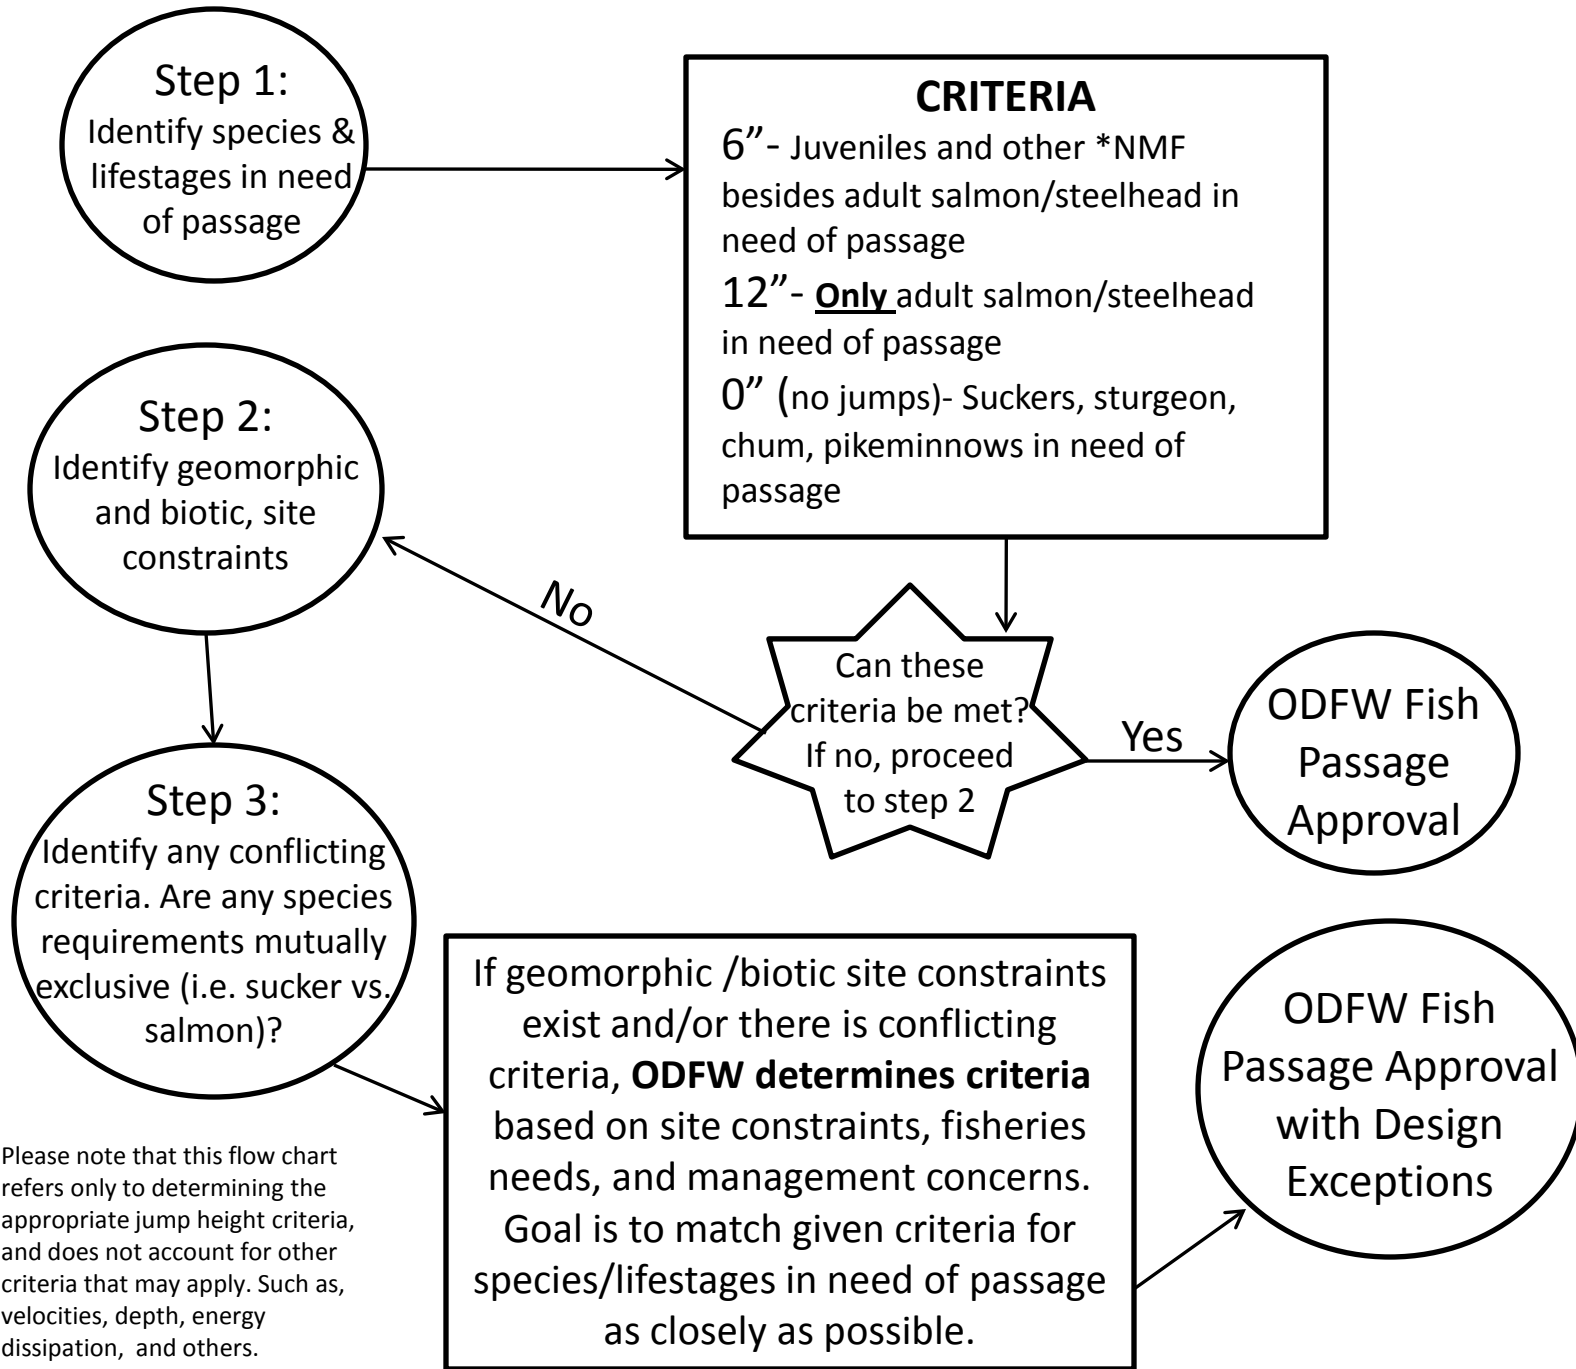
Step 1:
Identify species & lifestages in need of passage

CRITERIA
6”- Juveniles and other *NMF besides adult salmon/steelhead in need of passage
12”- **Only** adult salmon/steelhead in need of passage
0” (no jumps)- Suckers, sturgeon, chum, pikeminnows in need of passage

Step 2:
Identify geomorphic and biotic, site constraints

No

Can these criteria be met? If no, proceed to step 2

Yes

ODFW Fish Passage Approval

Step 3:
Identify any conflicting criteria. Are any species requirements mutually exclusive (i.e. sucker vs. salmon)?

If geomorphic /biotic site constraints exist and/or there is conflicting criteria, **ODFW determines criteria** based on site constraints, fisheries needs, and management concerns. Goal is to match given criteria for species/lifestages in need of passage as closely as possible.

ODFW Fish Passage Approval with Design Exceptions

Please note that this flow chart refers only to determining the appropriate jump height criteria, and does not account for other criteria that may apply. Such as, velocities, depth, energy dissipation, and others.